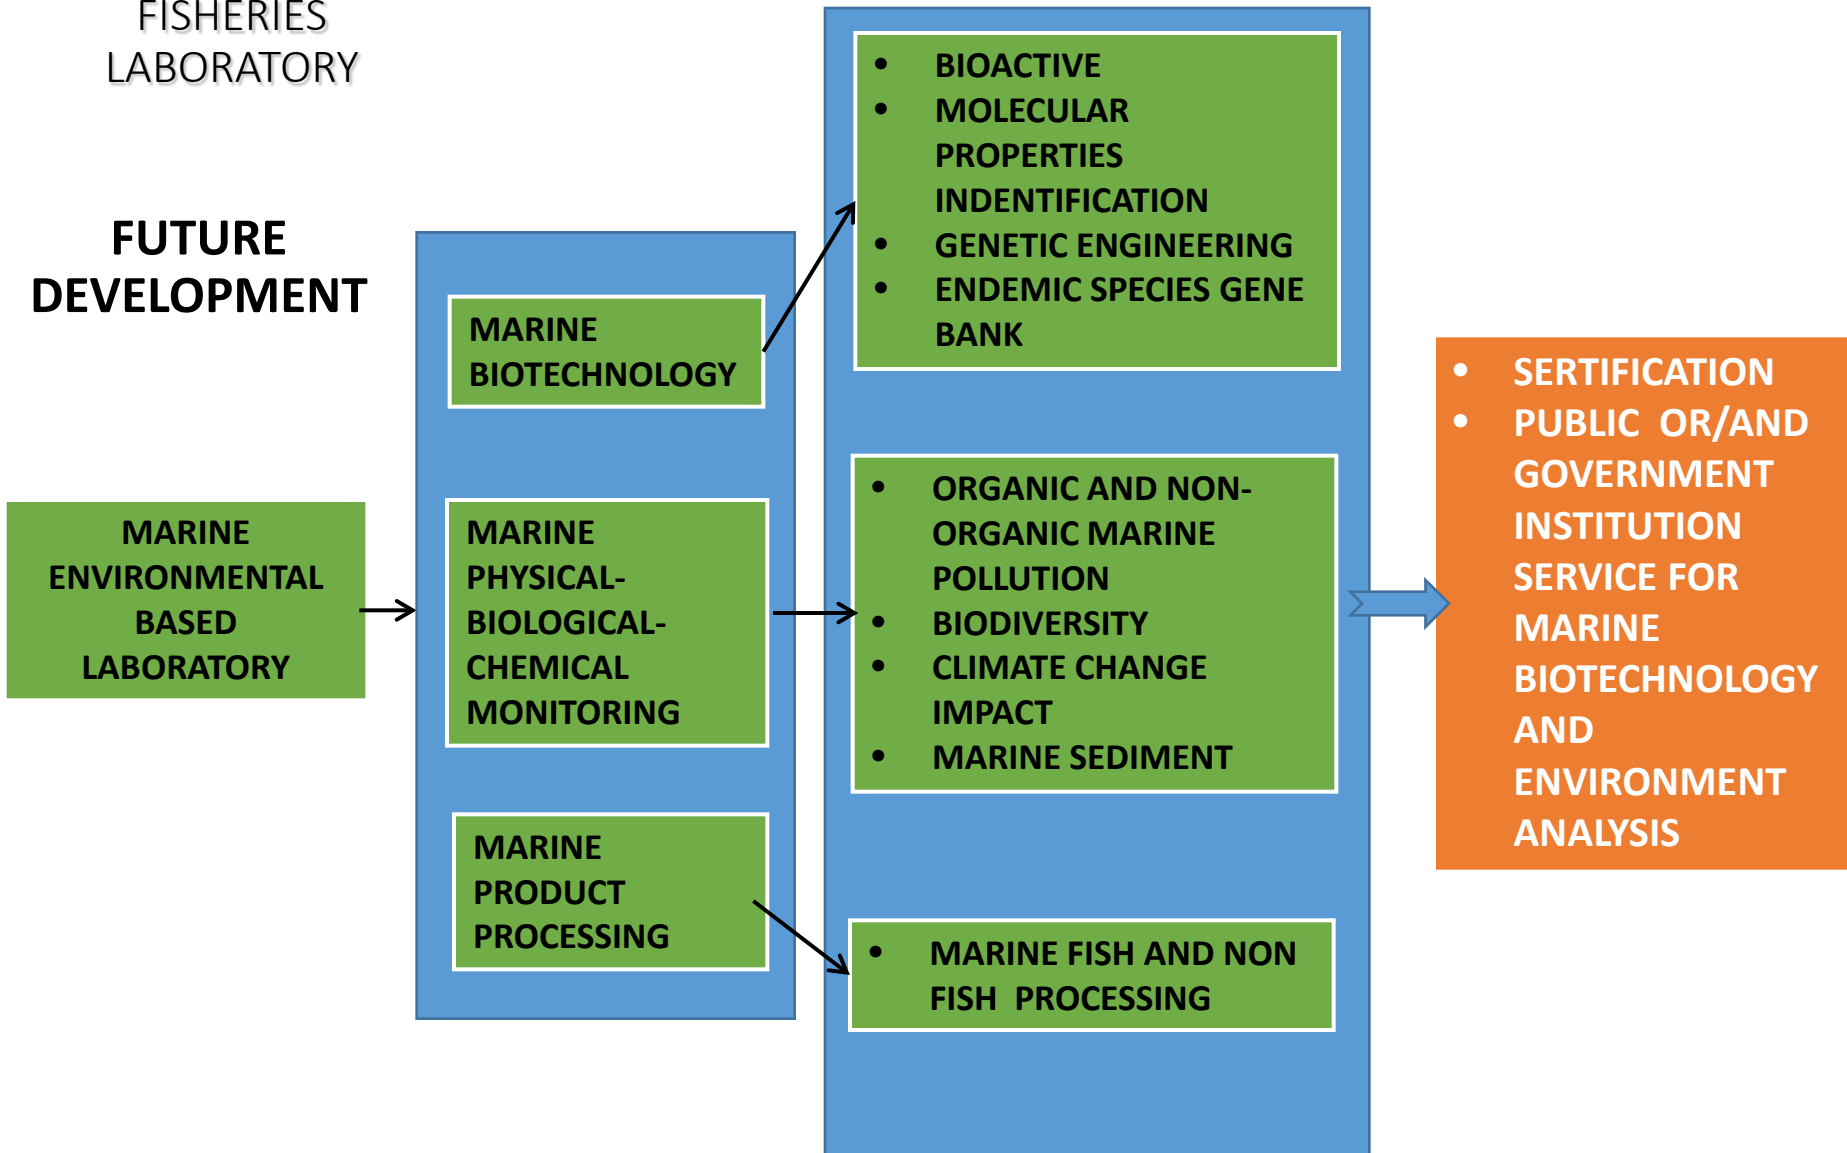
FISHERIES LABORATORY

FUTURE DEVELOPMENT

MARINE ENVIRONMENTAL BASED LABORATORY

MARINE BIOTECHNOLOGY

MARINE PHYSICAL-BIOLOGICAL-CHEMICAL MONITORING

MARINE PRODUCT PROCESSING

- BIOACTIVE
- MOLECULAR PROPERTIES INDENTIFICATION
- GENETIC ENGINEERING
- ENDEMIC SPECIES GENE BANK

- ORGANIC AND NON-ORGANIC MARINE POLLUTION
- BIODIVERSITY
- CLIMATE CHANGE IMPACT
- MARINE SEDIMENT

- MARINE FISH AND NON FISH PROCESSING

- SERTIFICATION
- PUBLIC OR/AND GOVERNMENT INSTITUTION SERVICE FOR MARINE BIOTECHNOLOGY AND ENVIRONMENT ANALYSIS